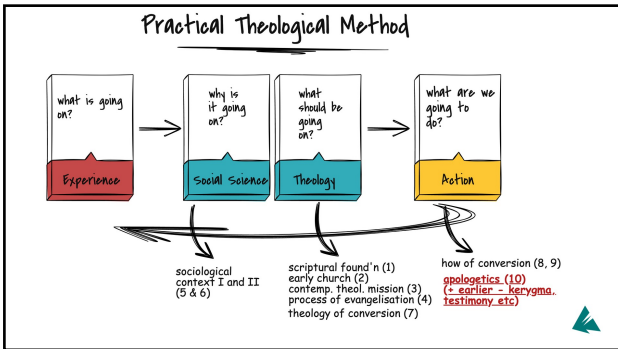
Practical Theological Method

what is going on?

Experience

why is it going on?

Social Science

what should be going on?

Theology

what are we going to do?

Action

sociological context I and II (5 & 6)

scriptural found'n (1)
early church (2)
contemp. theol. mission (3)
process of evangelisation (4)
theology of conversion (7)

how of conversion (8, 9)

apologetics (10)
(+ earlier - kerygma, testimony etc)